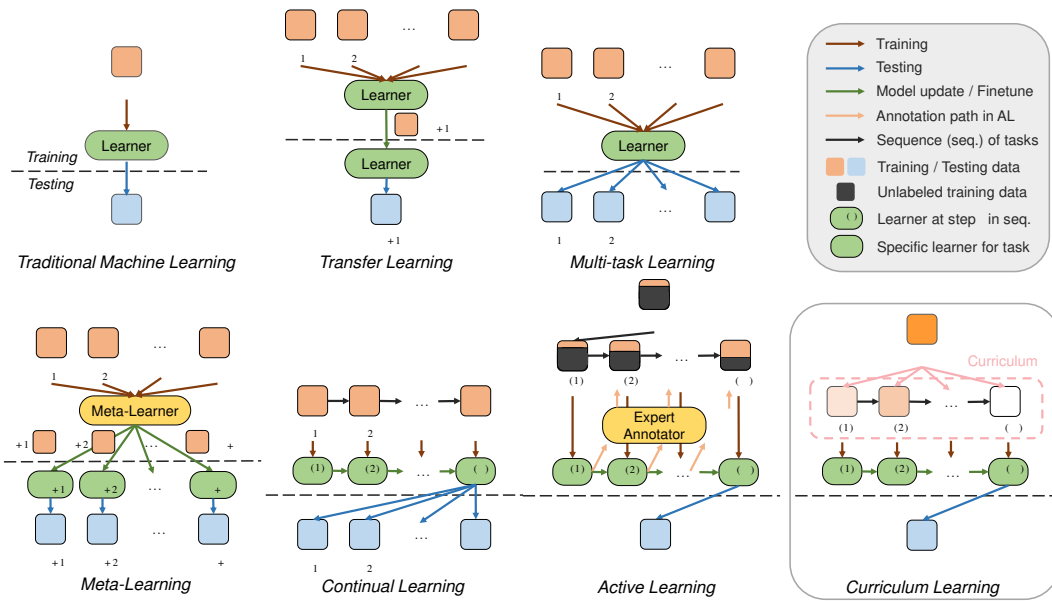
Training
Testing
Learner
Traditional Machine Learning

…
1
2
Learner
+1
Learner
+1
Transfer Learning

…
1
2
Learner
…
1
2
Multi-task Learning

Training
Testing
Model update / Finetune
Annotation path in AL
Sequence (seq.) of tasks
Training / Testing data
Unlabeled training data
( )
Learner at step in seq.
Specific learner for task

…
1
2
Meta-Learner
+1
+2
+
+1
+2
…
+
+1
+2
…
+
Meta-Learning

…
1
2
(1)
(2)
…
( )
…
1
2
Continual Learning

(1)
(2)
…
( )
Expert Annotator
(1)
(2)
…
( )
Active Learning

Curriculum
(1)
(2)
…
( )
(1)
(2)
…
( )
Curriculum Learning